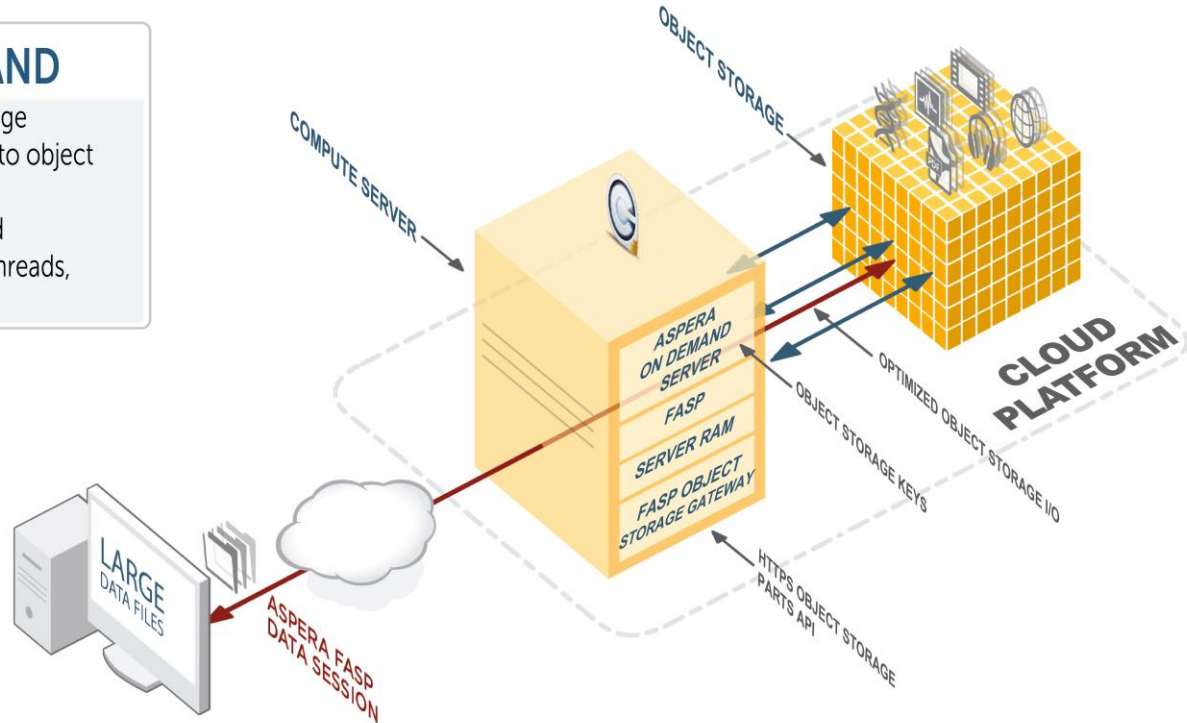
AND
ge
to object
d
nreads,

OBJECT STORAGE

COMPUTE SERVER

ASPERA ON DEMAND SERVER
FASP
SERVER RAM
FASP OBJECT STORAGE GATEWAY

CLOUD PLATFORM

OPTIMIZED OBJECT STORAGE I/O

OBJECT STORAGE KEYS

HTTPS OBJECT STORAGE PARTS API

LARGE DATA FILES

ASPERA FASP DATA SESSION